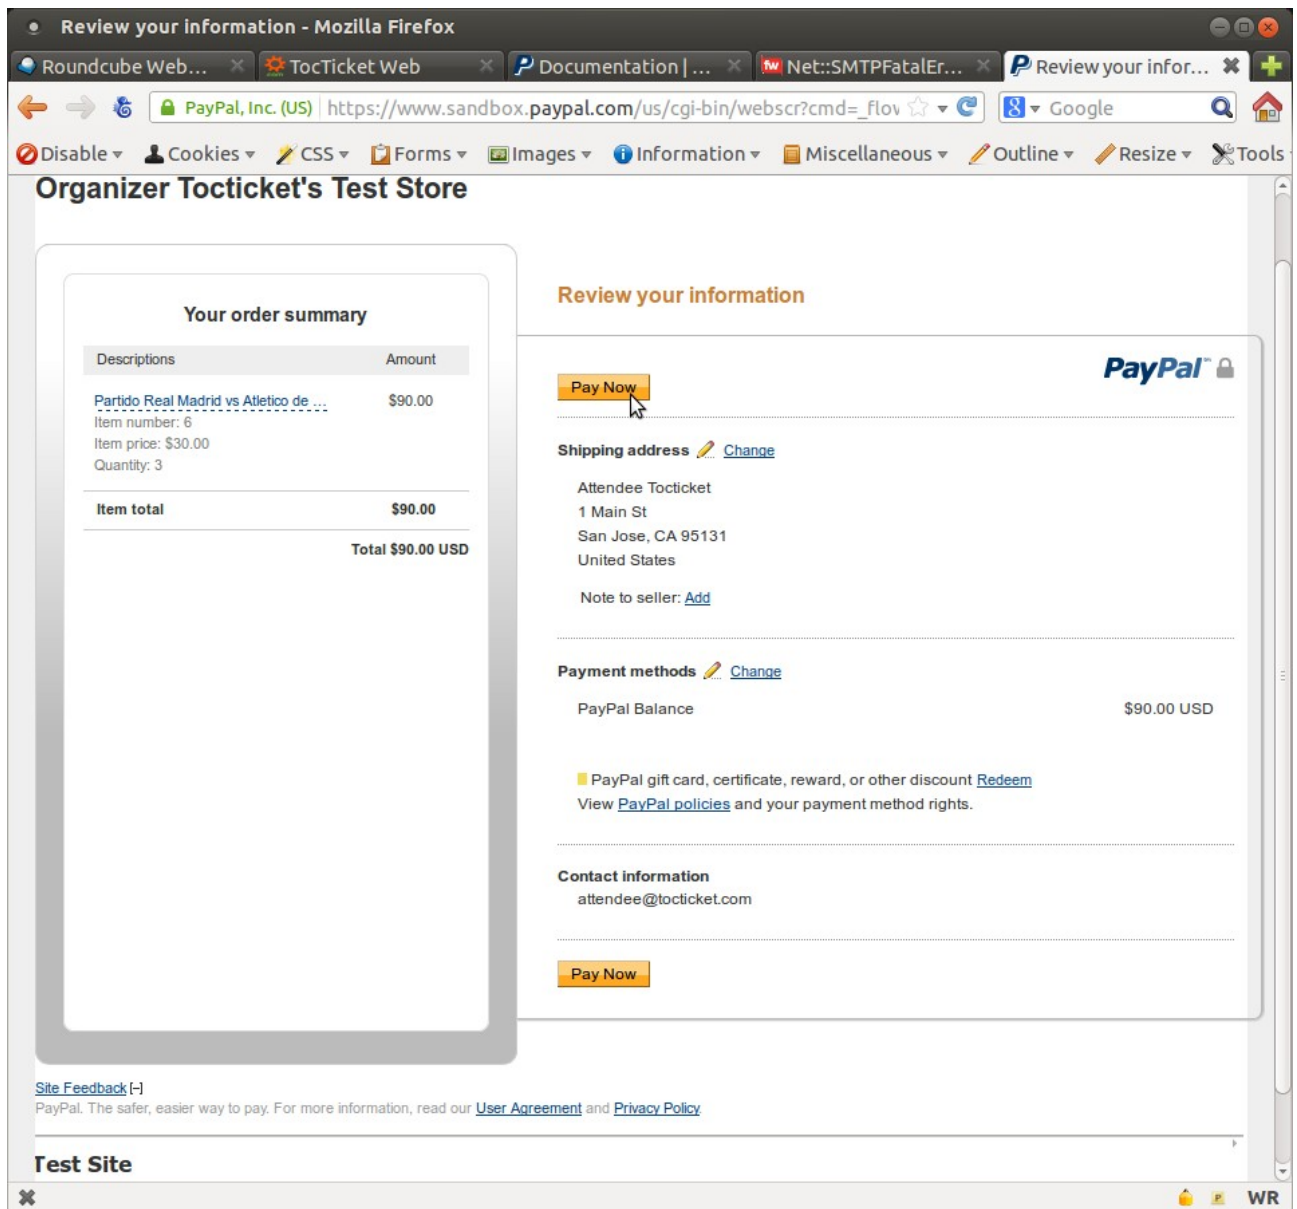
Review your information - Mozilla Firefox

Roundcube Web... TocTicket Web Documentation | ... Net::SMTPFatalEr... Review your infor...

PayPal, Inc. (US) https://www.sandbox.paypal.com/us/cgi-bin/webscr?cmd=_flov Google

Disable Cookies CSS Forms Images Information Miscellaneous Outline Resize Tools

Organizer Tocticket's Test Store

Your order summary

| Descriptions | Amount |
|---|---|
| Partido Real Madrid vs Atletico de ... Item number: 6 Item price: \$30.00 Quantity: 3 | \$90.00 |
| Item total | \$90.00 |
| | Total \$90.00 USD |

Review your information

PayPal

Pay Now

Shipping address Change

Attendee Tocticket
1 Main St
San Jose, CA 95131
United States

Note to seller: Add

Payment methods Change

PayPal Balance $90.00 USD

PayPal gift card, certificate, reward, or other discount Redeem
View PayPal policies and your payment method rights.

Contact information
attendee@tocticket.com

Pay Now

Site Feedback [-]
PayPal. The safer, easier way to pay. For more information, read our User Agreement and Privacy Policy.

Test Site

WR